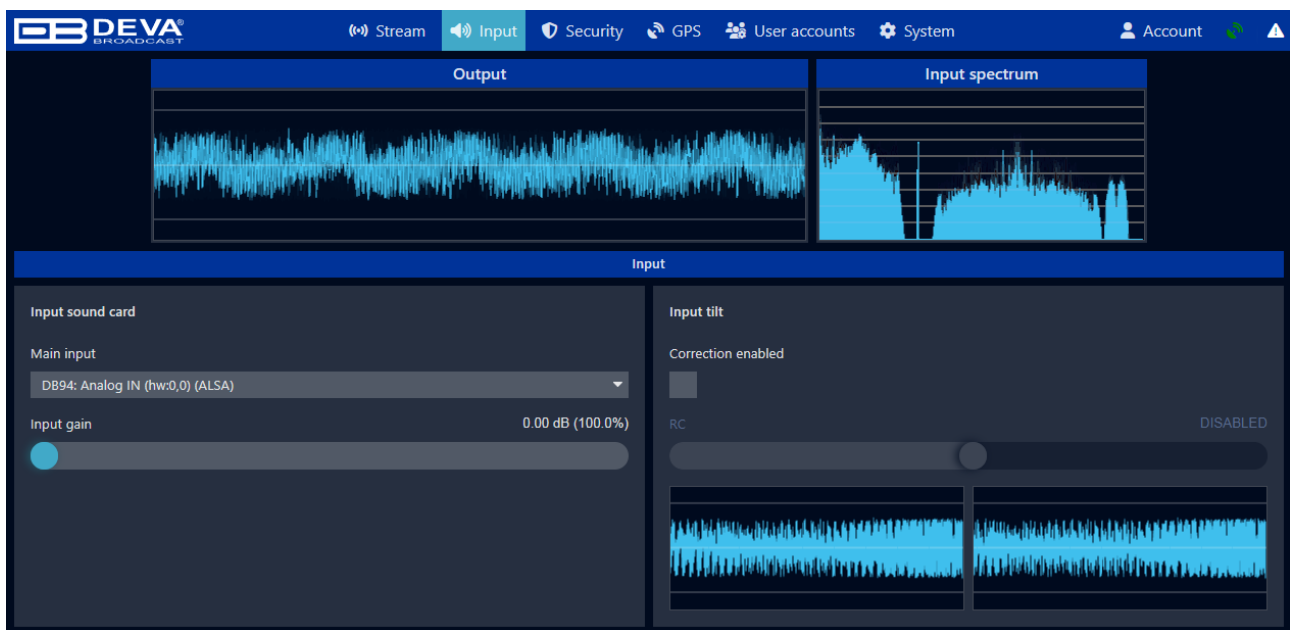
DEVA® BROADCAST

Stream Input Security GPS User accounts System Account

Output

Input spectrum

Input

Input sound card

Main input

DB94: Analog IN (hw:0,0) (ALSA)

Input gain

0.00 dB (100.0%)

Input tilt

Correction enabled

RC

DISABLED